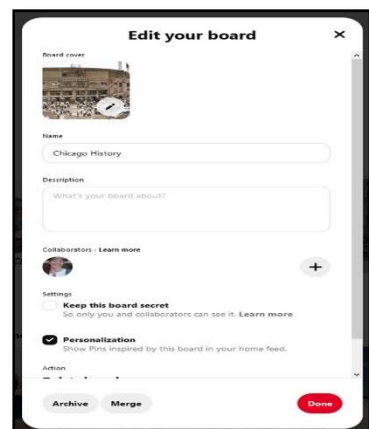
Edit your board

×

Board cover

Name

Chicago History

Description

What's your board about?

Collaborators · Learn more

+

Settings

Keep this board secret
So only you and collaborators can see it. Learn more

Personalization
Show Pins inspired by this board in your home feed.

Action

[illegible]

Archive

Merge

Done